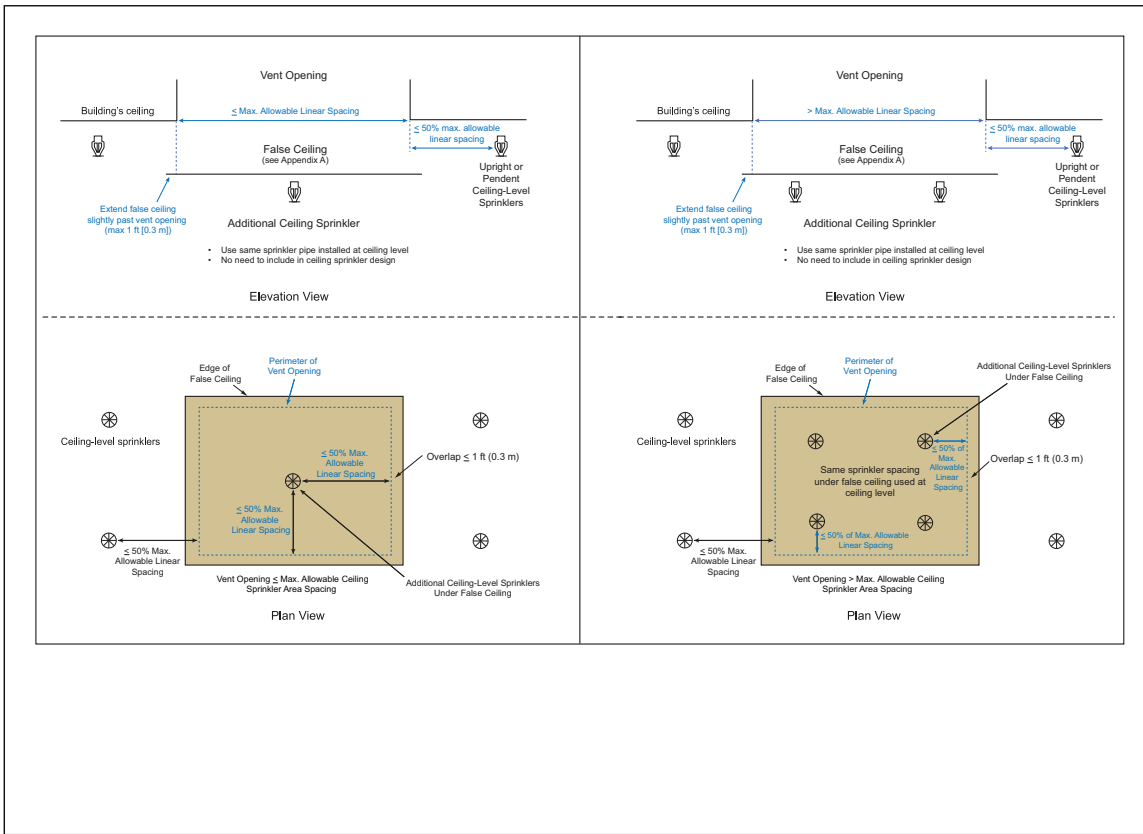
Vent Opening

Building's ceiling

≤ Max. Allowable Linear Spacing

≤ 50% max. allowable linear spacing

False Ceiling
(see Appendix A)

Upright or Pendent Ceiling-Level Sprinklers

Extend false ceiling slightly past vent opening (max 1 ft [0.3 m])

Additional Ceiling Sprinkler

• Use same sprinkler pipe installed at ceiling level
• No need to include in ceiling sprinkler design

Elevation View

Vent Opening

Building's ceiling

> Max. Allowable Linear Spacing

≤ 50% max. allowable linear spacing

False Ceiling
(see Appendix A)

Upright or Pendent Ceiling-Level Sprinklers

Extend false ceiling slightly past vent opening (max 1 ft [0.3 m])

Additional Ceiling Sprinkler

• Use same sprinkler pipe installed at ceiling level
• No need to include in ceiling sprinkler design

Elevation View

Edge of False Ceiling

Perimeter of Vent Opening

Ceiling-level sprinklers

≤ 50% Max. Allowable Linear Spacing

Overlap ≤ 1 ft (0.3 m)

≤ 50% Max. Allowable Linear Spacing

≤ 50% Max. Allowable Linear Spacing

Vent Opening ≤ Max. Allowable Ceiling Sprinkler Area Spacing

Additional Ceiling-Level Sprinklers Under False Ceiling

Plan View

Edge of False Ceiling

Perimeter of Vent Opening

Additional Ceiling-Level Sprinklers Under False Ceiling

Ceiling-level sprinklers

≤ 50% of Max. Allowable Linear Spacing

Overlap ≤ 1 ft (0.3 m)

Same sprinkler spacing under false ceiling used at ceiling level

≤ 50% of Max. Allowable Linear Spacing

≤ 50% Max. Allowable Linear Spacing

Vent Opening > Max. Allowable Ceiling Sprinkler Area Spacing

Plan View